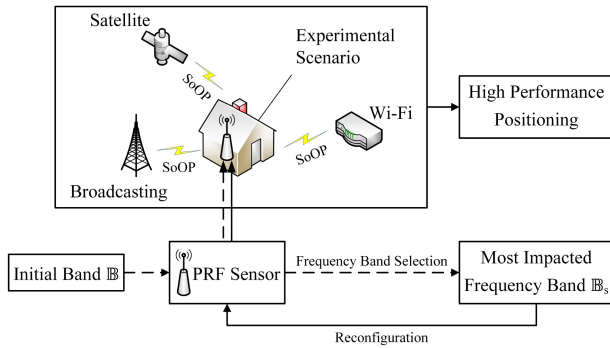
Satellite

Experimental Scenario

SoOP

Wi-Fi

SoOP

SoOP

Broadcasting

High Performance Positioning

Initial Band $\mathbb{B}$

PRF Sensor

Frequency Band Selection

Most Impacted Frequency Band $\mathbb{B}_s$

Reconfiguration